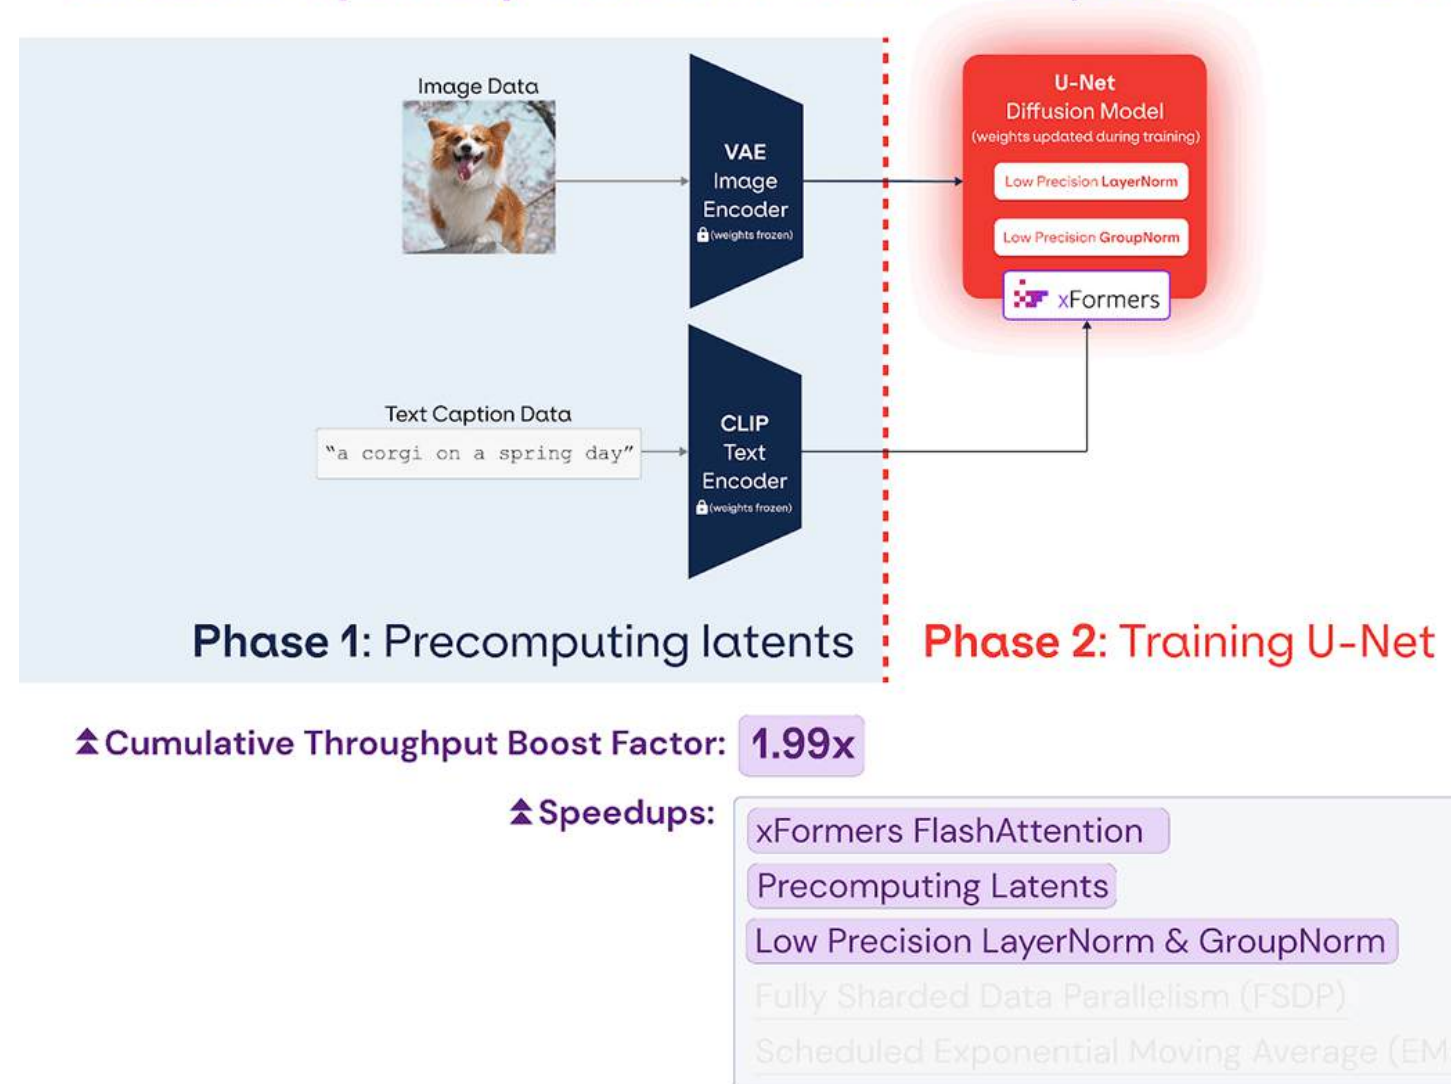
Image Data

VAE
Image
Encoder
(weights frozen)

U-Net
Diffusion Model
(weights updated during training)

Low Precision LayerNorm

Low Precision GroupNorm

xFormers

Text Caption Data

"a corgi on a spring day"

CLIP
Text
Encoder
(weights frozen)

Phase 1: Precomputing latents

Phase 2: Training U-Net

Cumulative Throughput Boost Factor: 1.99x

Speedups:

xFormers FlashAttention

Precomputing Latents

Low Precision LayerNorm & GroupNorm

Fully Sharded Data Parallelism (FSDP)

Scheduled Exponential Moving Average (EM